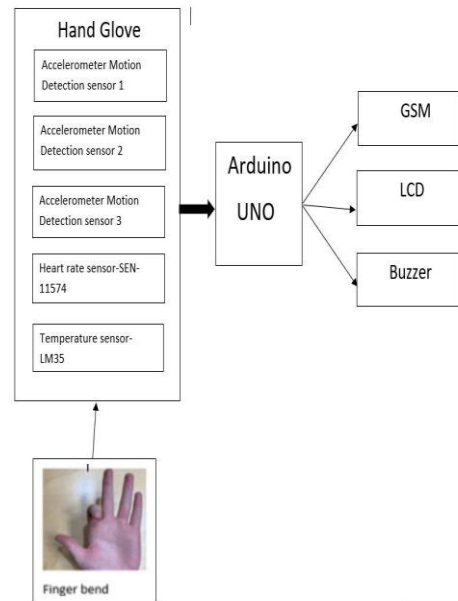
Hand Glove

Accelerometer Motion Detection sensor 1

Accelerometer Motion Detection sensor 2

Accelerometer Motion Detection sensor 3

Heart rate sensor-SEN-11574

Temperature sensor-LM35

Arduino UNO

GSM

LCD

Buzzer

Finger bend